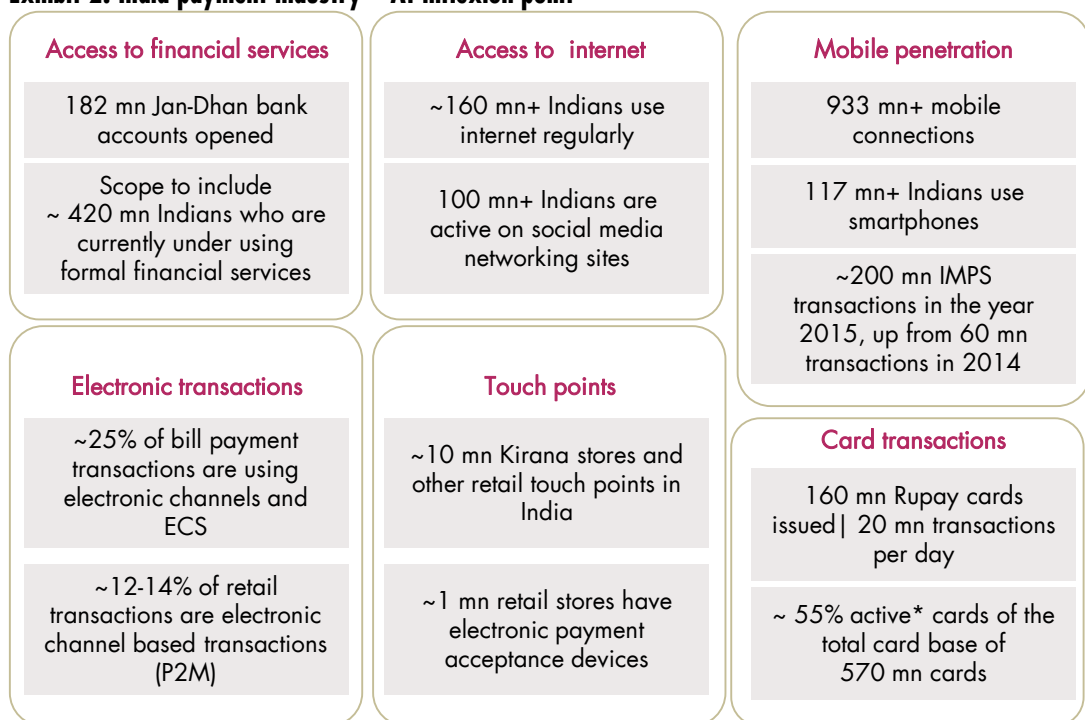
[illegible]

Access to financial services

182 mn Jan-Dhan bank accounts opened

Scope to include ~ 420 mn Indians who are currently under using formal financial services

Access to internet

~160 mn+ Indians use internet regularly

100 mn+ Indians are active on social media networking sites

Mobile penetration

933 mn+ mobile connections

117 mn+ Indians use smartphones

~200 mn IMPS transactions in the year 2015, up from 60 mn transactions in 2014

Electronic transactions

~25% of bill payment transactions are using electronic channels and ECS

~12-14% of retail transactions are electronic channel based transactions (P2M)

Touch points

~10 mn Kirana stores and other retail touch points in India

~1 mn retail stores have electronic payment acceptance devices

Card transactions

160 mn Rupay cards issued| 20 mn transactions per day

~ 55% active* cards of the total card base of 570 mn cards